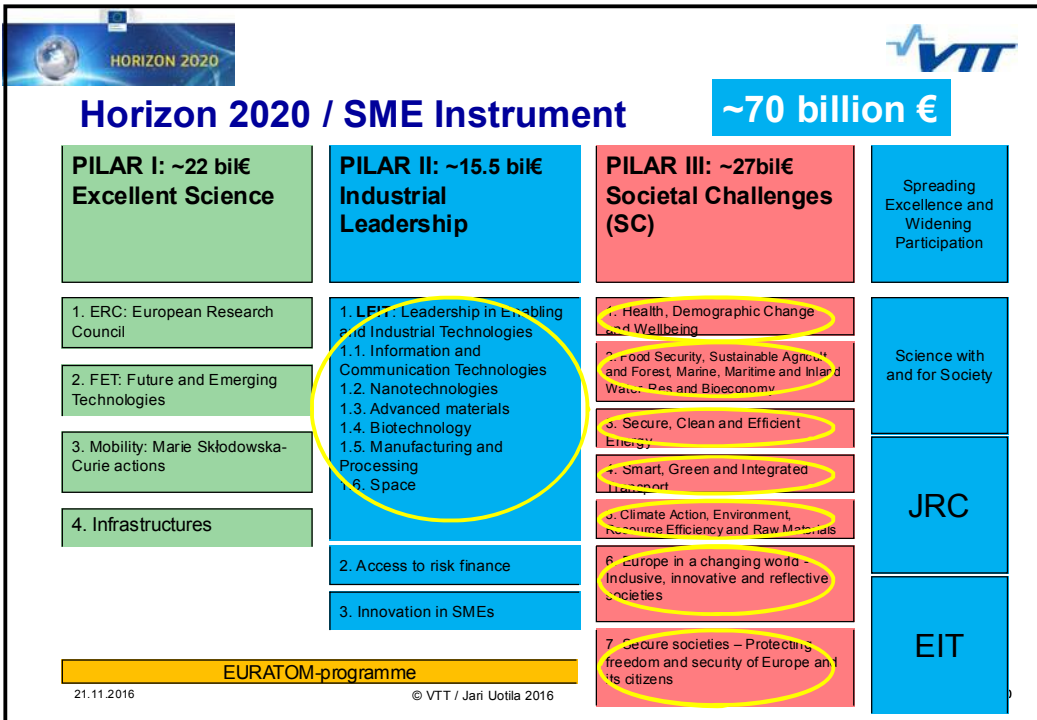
HORIZON 2020

VTT

Horizon 2020 / SME Instrument

~70 billion €

PILAR I: ~22 bil€ Excellent Science

PILAR II: ~15.5 bil€ Industrial Leadership

PILAR III: ~27bil€ Societal Challenges (SC)

Spreading Excellence and Widening Participation

1. ERC: European Research Council

2. FET: Future and Emerging Technologies

3. Mobility: Marie Skłodowska-Curie actions

4. Infrastructures

1. LEIT: Leadership in Enabling and Industrial Technologies
1.1. Information and Communication Technologies
1.2. Nanotechnologies
1.3. Advanced materials
1.4. Biotechnology
1.5. Manufacturing and Processing
1.6. Space

2. Access to risk finance

3. Innovation in SMEs

1. Health, Demographic Change and Wellbeing

2. Food Security, Sustainable Agricult and Forest, Marine, Maritime and Inland Water Res and Bioeconomy

3. Secure, Clean and Efficient Energy

4. Smart, Green and Integrated Transport

5. Climate Action, Environment, Resource Efficiency and Raw Materials

6. Europe in a changing world - Inclusive, innovative and reflective societies

7. Secure societies – Protecting freedom and security of Europe and its citizens

Science with and for Society

JRC

EIT

EURATOM-programme

21.11.2016

© VTT / Jari Uotila 2016